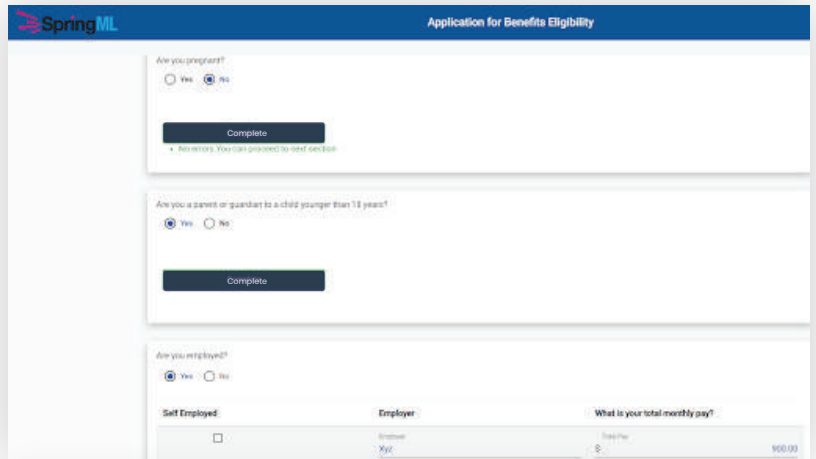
SpringML

Application for Benefits Eligibility

Are you pregnant?

Yes No

Complete

No errors. You can proceed to next section

Are you a parent or guardian to a child younger than 18 years?

Yes No

Complete

Are you employed?

Yes No

| Self Employed | Employer | What is your total monthly pay? |
|---|---|---|
| ☐ | Employer Xyz | Total Pay $ 900.00 |